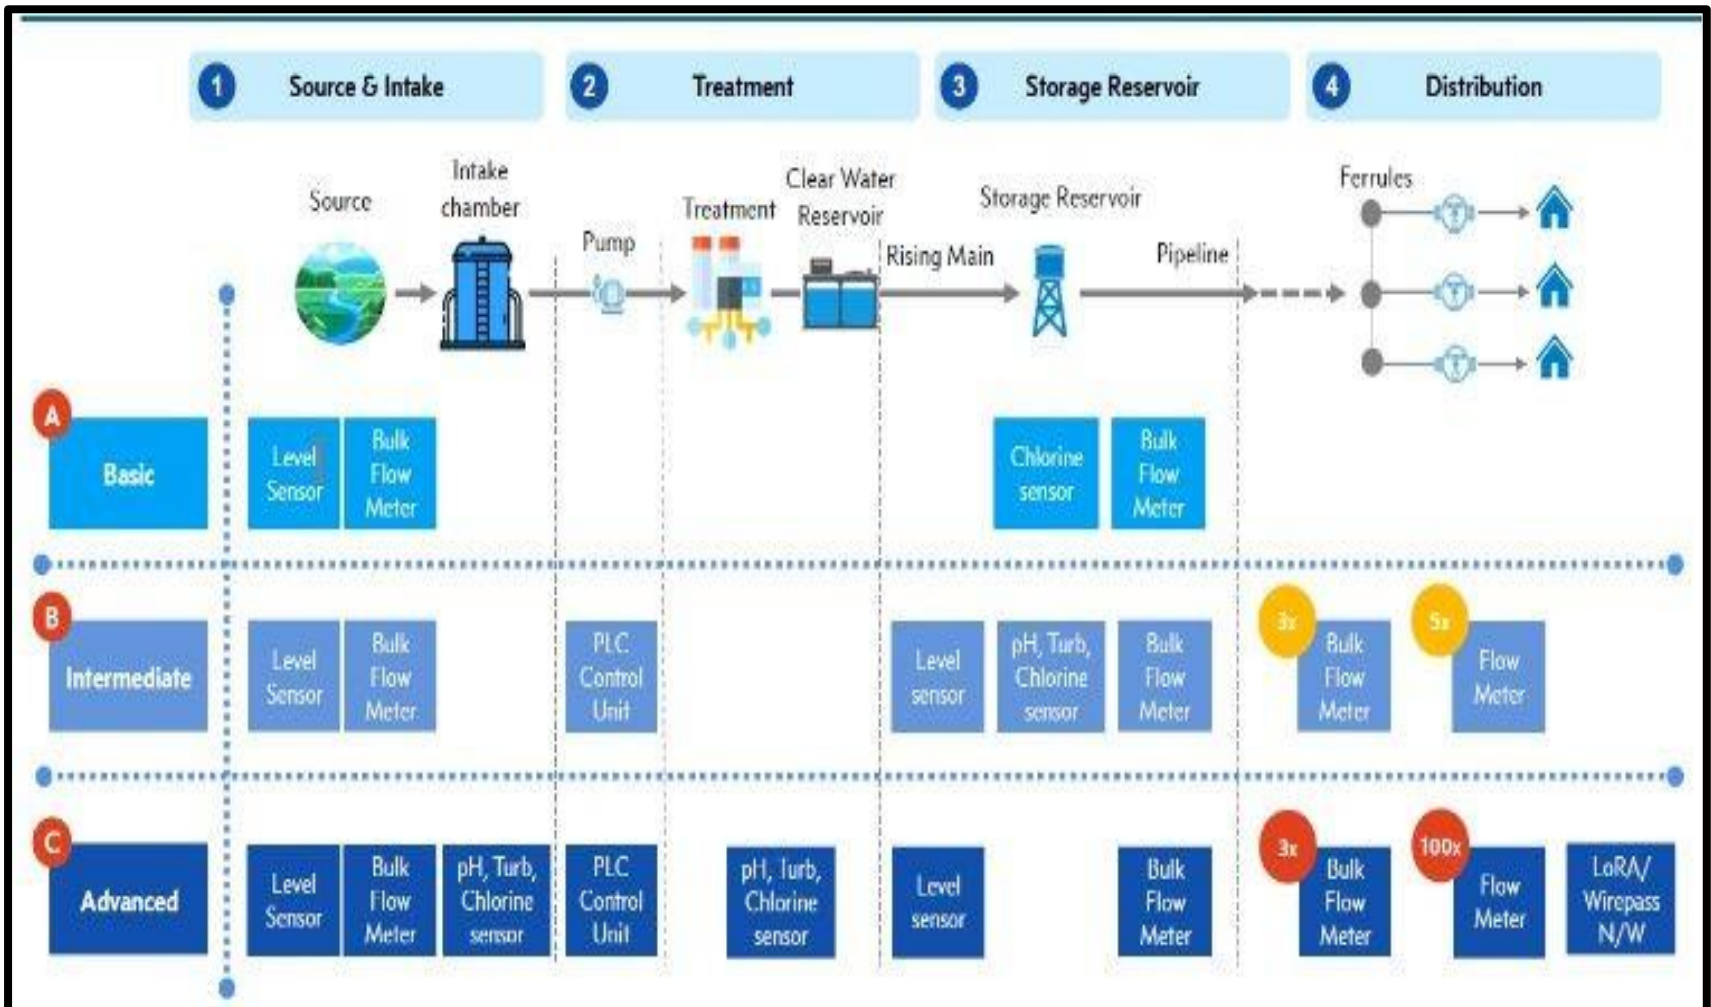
1 Source & Intake

2 Treatment

3 Storage Reservoir

4 Distribution

Source

Intake chamber

Pump

Treatment

Clear Water Reservoir

Rising Main

Storage Reservoir

Pipeline

Ferrules

A Basic

Level Sensor

Bulk Flow Meter

Chlorine sensor

Bulk Flow Meter

B Intermediate

Level Sensor

Bulk Flow Meter

PLC Control Unit

Level sensor

pH, Turb, Chlorine sensor

Bulk Flow Meter

3x Bulk Flow Meter

5x Flow Meter

C Advanced

Level Sensor

Bulk Flow Meter

pH, Turb, Chlorine sensor

PLC Control Unit

pH, Turb, Chlorine sensor

Level sensor

Bulk Flow Meter

3x Bulk Flow Meter

100x Flow Meter

LoRA/ Wirepass N/W